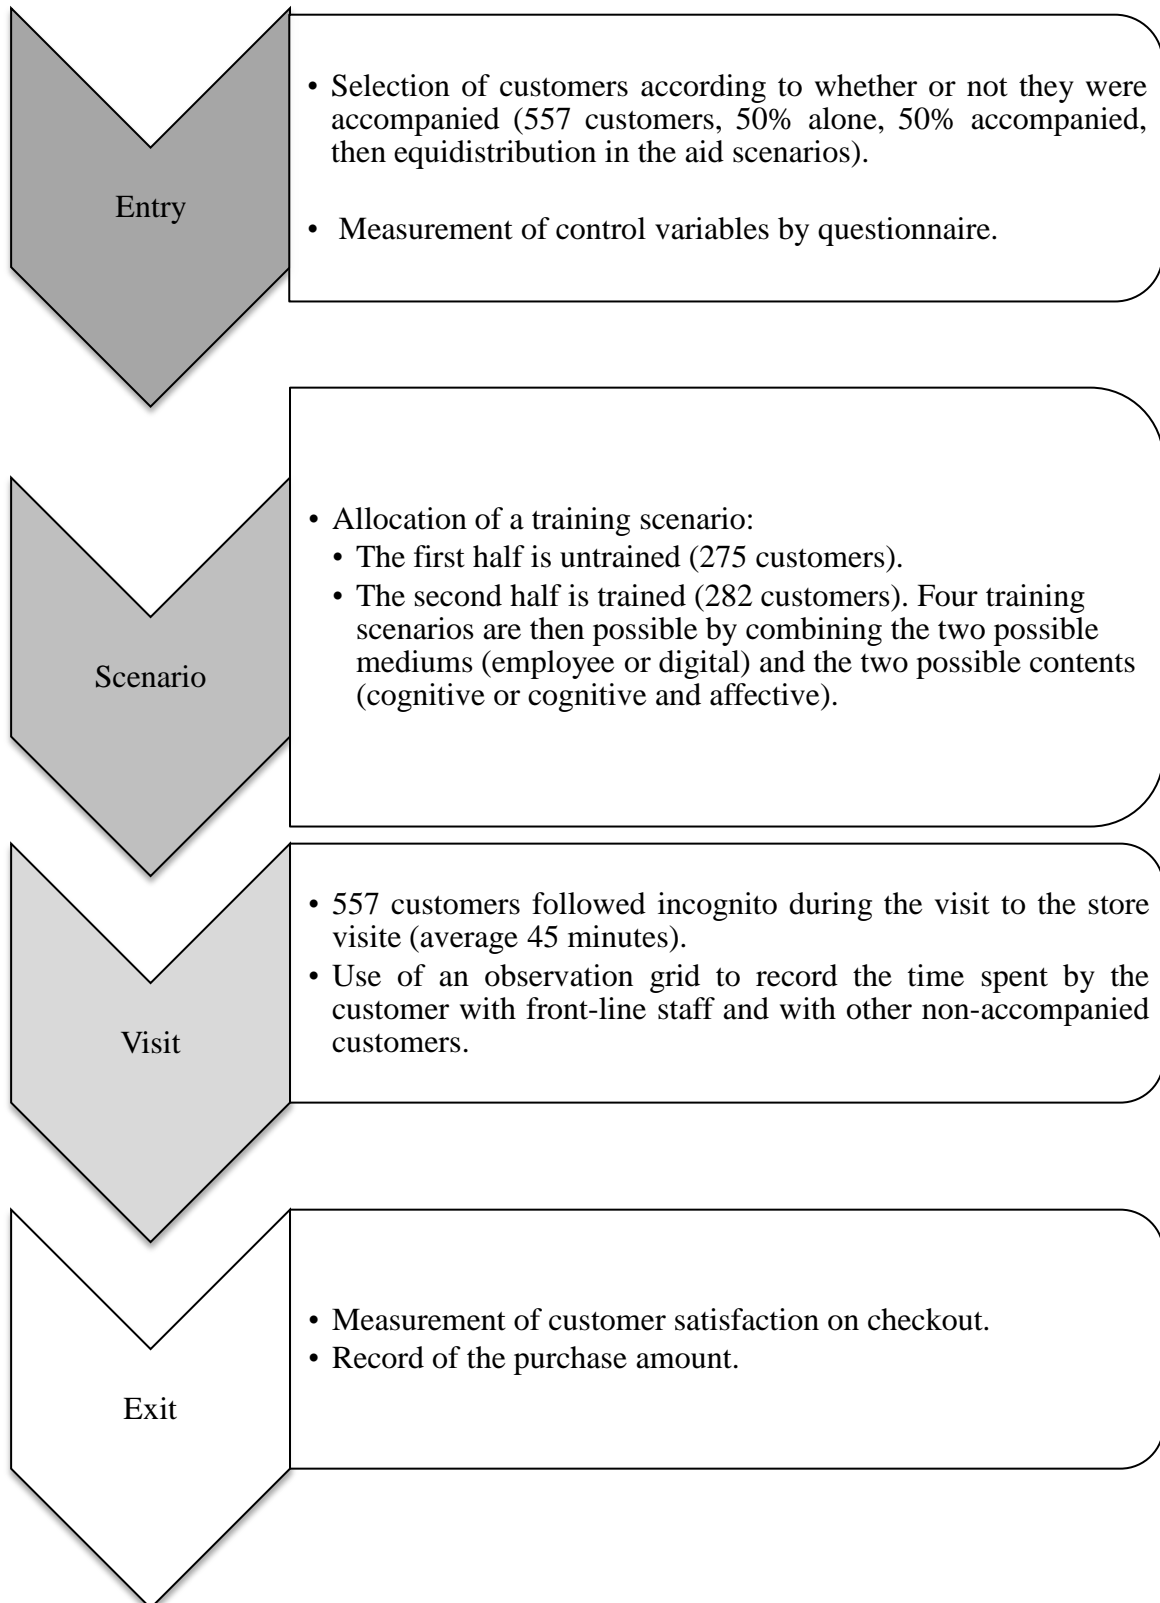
Entry

• Selection of customers according to whether or not they were accompanied (557 customers, 50% alone, 50% accompanied, then equidistribution in the aid scenarios).

• Measurement of control variables by questionnaire.

Scenario

• Allocation of a training scenario:
• The first half is untrained (275 customers).
• The second half is trained (282 customers). Four training scenarios are then possible by combining the two possible mediums (employee or digital) and the two possible contents (cognitive or cognitive and affective).

Visit

• 557 customers followed incognito during the visit to the store visite (average 45 minutes).
• Use of an observation grid to record the time spent by the customer with front-line staff and with other non-accompanied customers.

Exit

• Measurement of customer satisfaction on checkout.
• Record of the purchase amount.